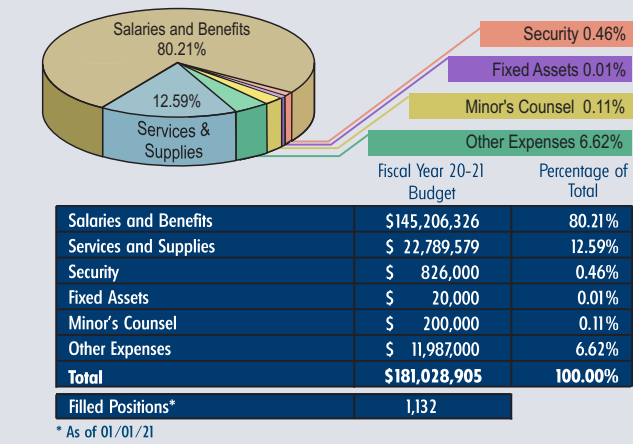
Salaries and Benefits
80.21%

12.59%
Services & Supplies

Security 0.46%

Fixed Assets 0.01%

Minor's Counsel 0.11%

Other Expenses 6.62%

| | Fiscal Year 20-21 Budget | Percentage of Total |
|---|---|---|
| Salaries and Benefits | $145,206,326 | 80.21% |
| Services and Supplies | $ 22,789,579 | 12.59% |
| Security | $ 826,000 | 0.46% |
| Fixed Assets | $ 20,000 | 0.01% |
| Minor's Counsel | $ 200,000 | 0.11% |
| Other Expenses | $ 11,987,000 | 6.62% |
| Total | $181,028,905 | 100.00% |

| Filled Positions* | 1,132 |
|---|---|

* As of 01/01/21